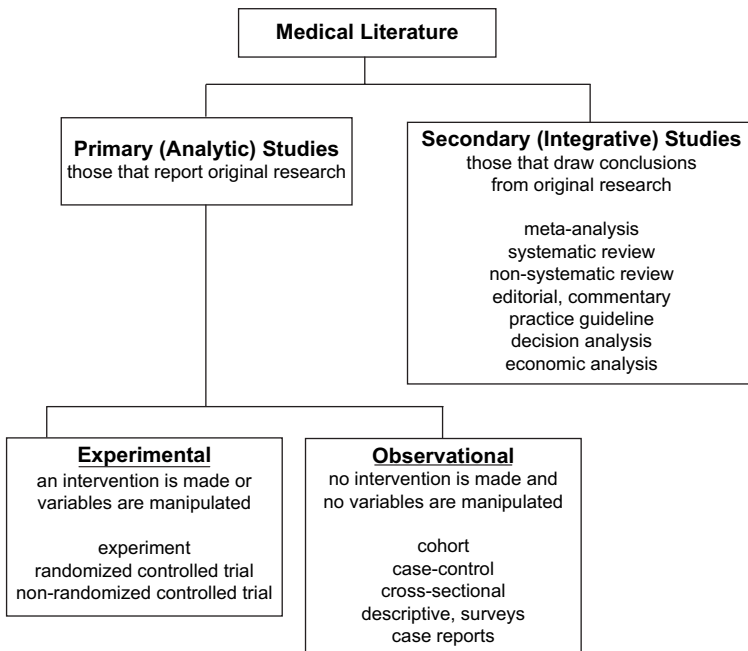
Medical Literature

Primary (Analytic) Studies
those that report original research

Secondary (Integrative) Studies
those that draw conclusions from original research

meta-analysis
systematic review
non-systematic review
editorial, commentary
practice guideline
decision analysis
economic analysis

Experimental
an intervention is made or variables are manipulated

experiment
randomized controlled trial
non-randomized controlled trial

Observational
no intervention is made and no variables are manipulated

cohort
case-control
cross-sectional
descriptive, surveys
case reports